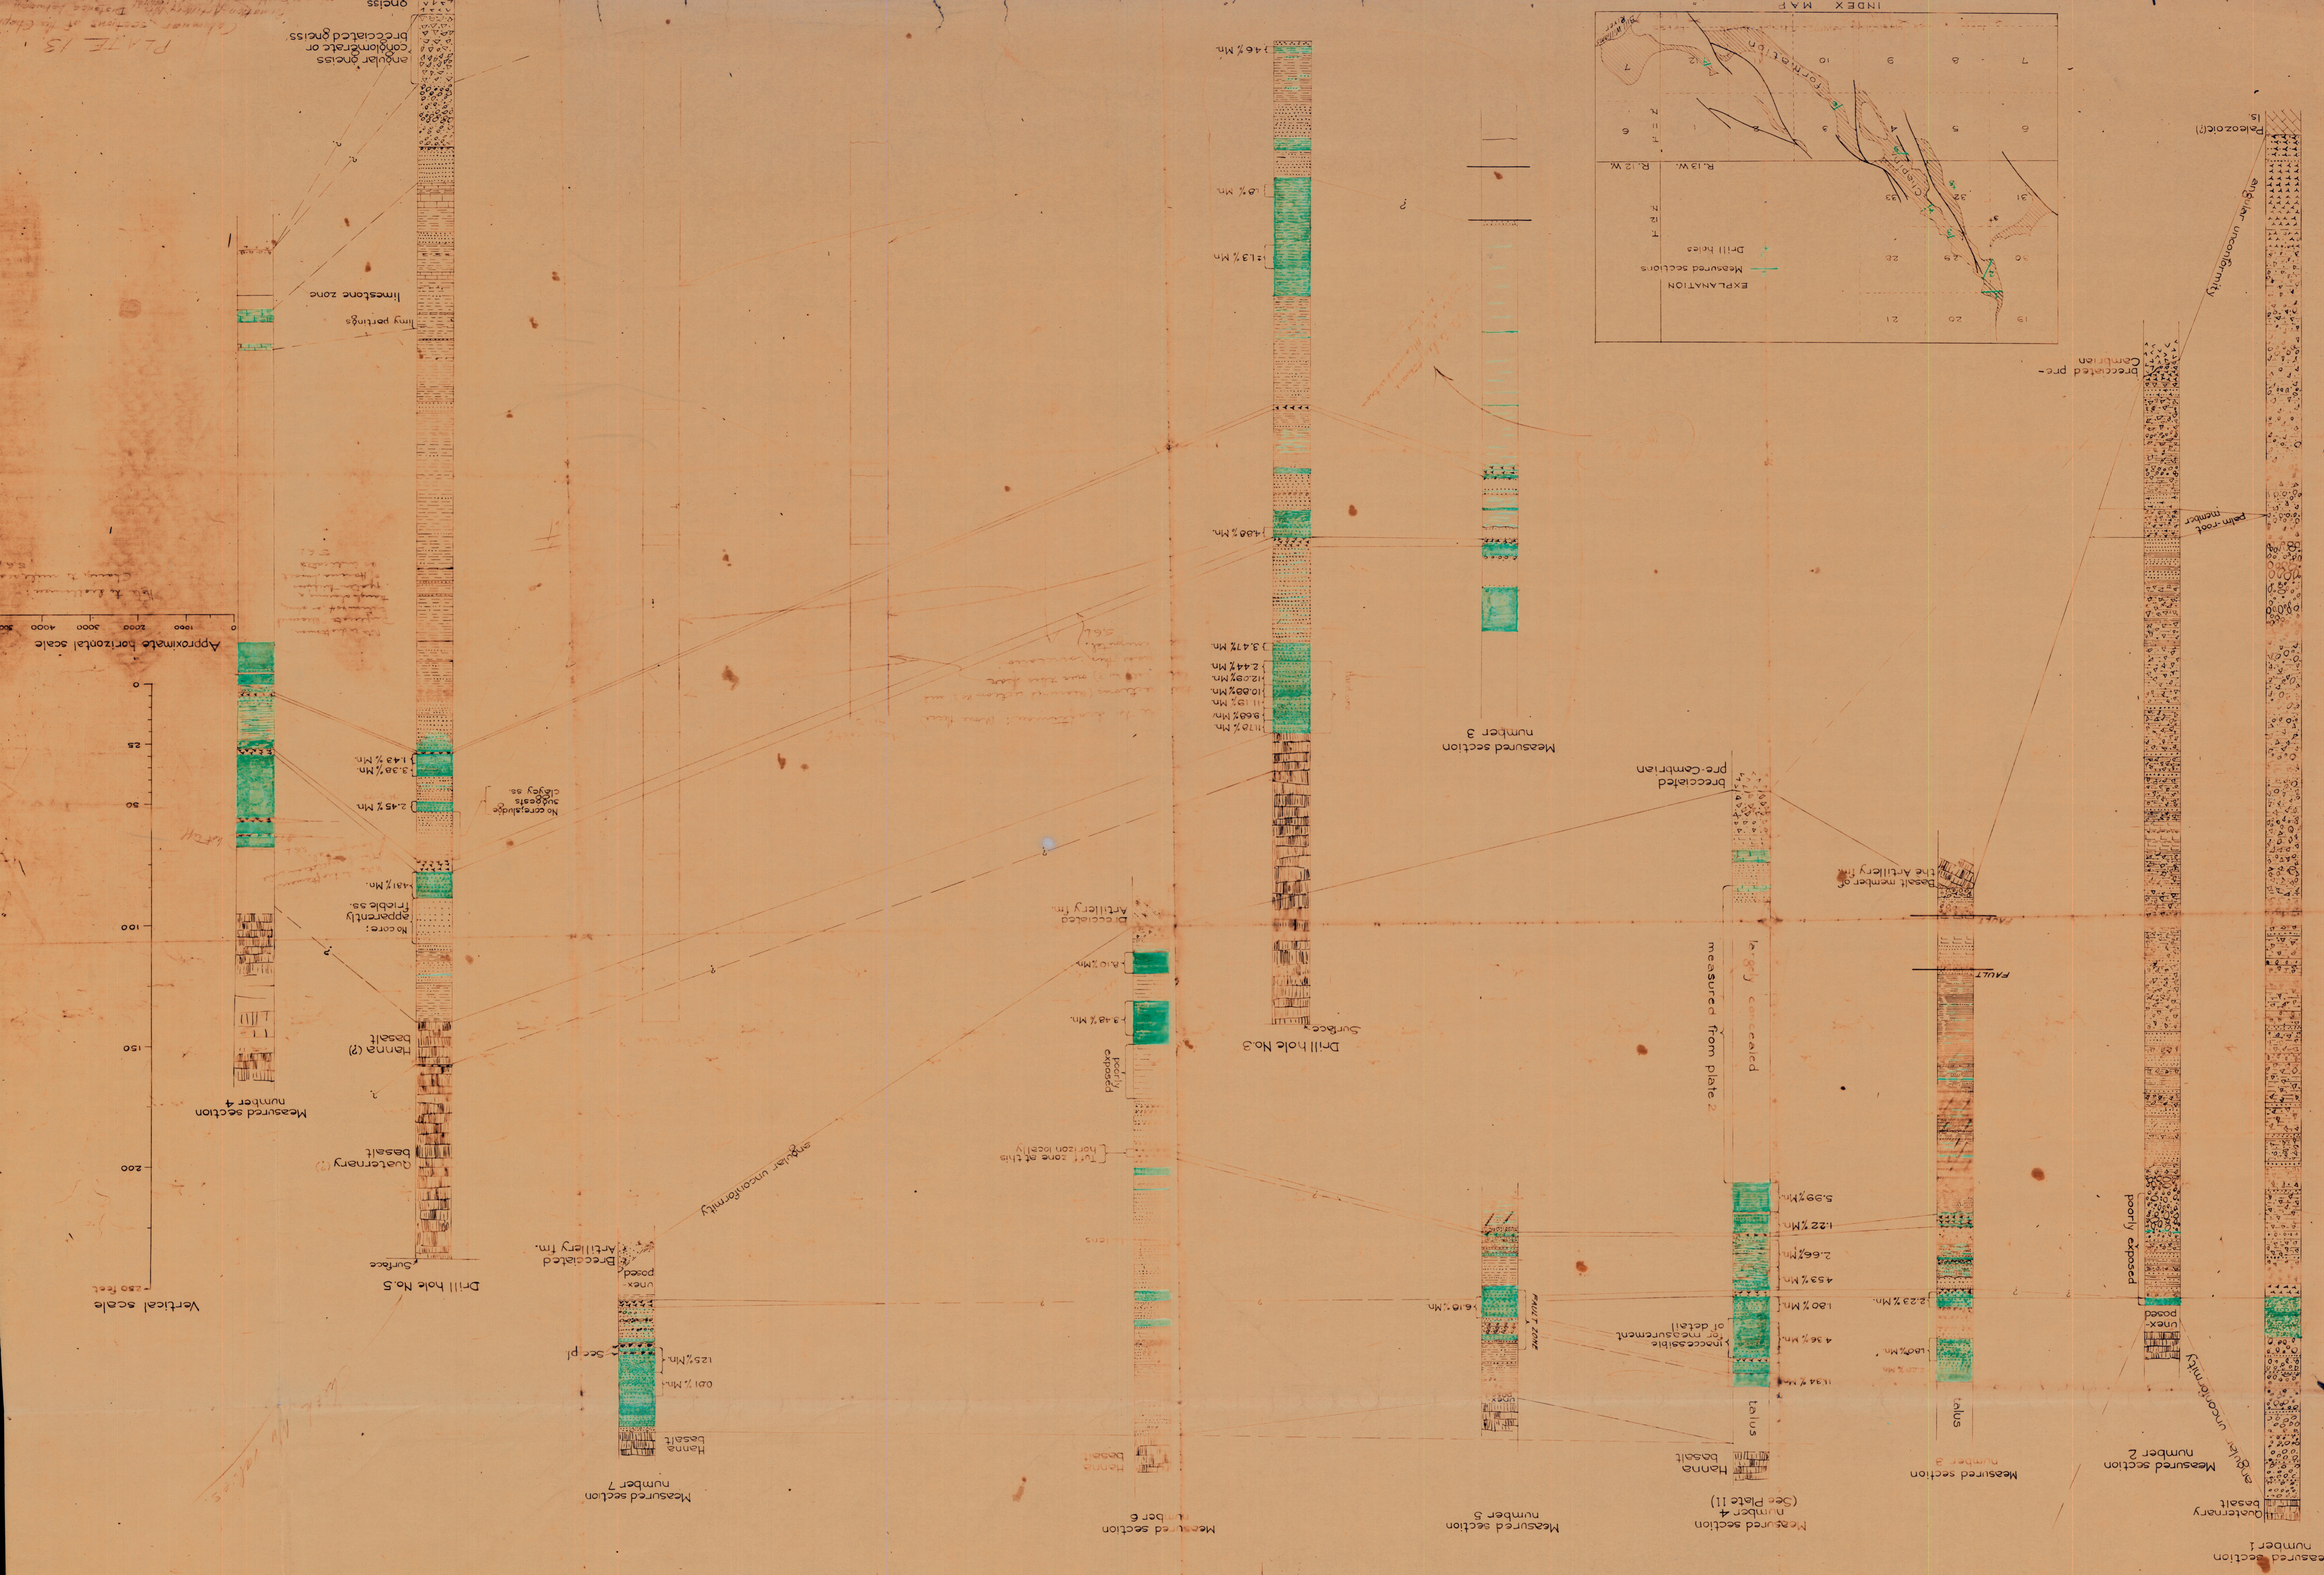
PLATE 13

angular gneiss conglomerate or brecciated gneiss

gneiss

limestone zone

limy partings

Approximate horizontal scale

0 1000 2000 3000 4000

1.43% Mn.
3.38% Mn.
2.45% Mn.
1.41% Mn.

No core; suggests clayey ss.

No core; apparently friable ss.

Hanna (?) basalt

Quaternary (?) basalt

Measured section number 4

Drill hole No.5

Surface

Vertical scale

0 50 100 150 200 250 feet

angular unconformity

Brecciated Artillery fm.

unexposed

1.25% Mn.

Hanna basalt

Measured section number 7

Brecciated Artillery fm.

2.48% Mn.

poorly exposed

Tuff zone at this horizon (sic)

Hanna basalt

Measured section number 6

4.46% Mn.

1.6% Mn.

12.13% Mn.

1.46% Mn.

3.41% Mn.
2.44% Mn.
12.23% Mn.
10.82% Mn.

Surface

Drill hole No.3

Measured section number 3

FAULT ZONE

1.61% Mn.

Hanna basalt

Measured section number 5

brecciated pre-Cambrian

largely concealed

measured from plate 2

5.39% Mn.
1.22% Mn.
2.66% Mn.
4.53% Mn.
1.80% Mn.
4.38% Mn.
1.54% Mn.

inaccessible for measurement of detail

talus

Hanna basalt

Measured section number 4 (See Plate 11)

Basalt member of the Artillery fm.

FAULT

2.23% Mn.

talus

Measured section number 3

brecciated pre-Cambrian

poorly exposed

unexposed

angular unconformity

Measured section number 2

palm-root member

angular unconformity

Paleozoic(?)

Quaternary basalt

Measured section number 1

INDEX MAP

EXPLANATION

Measured sections

Drill holes

R.13W. R.12W.

T.12N. T.11N.